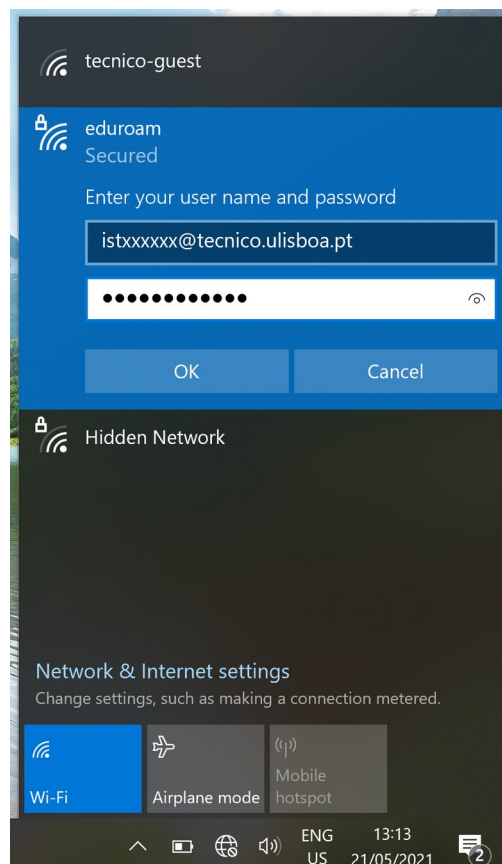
tecnico-guest

eduroam
Secured

Enter your user name and password

istxxxxxx@tecnico.ulisboa.pt

••••••••••••

OK

Cancel

Hidden Network

Network & Internet settings
Change settings, such as making a connection metered.

Wi-Fi

Airplane mode

Mobile hotspot

ENG
US

13:13
21/05/2021

2